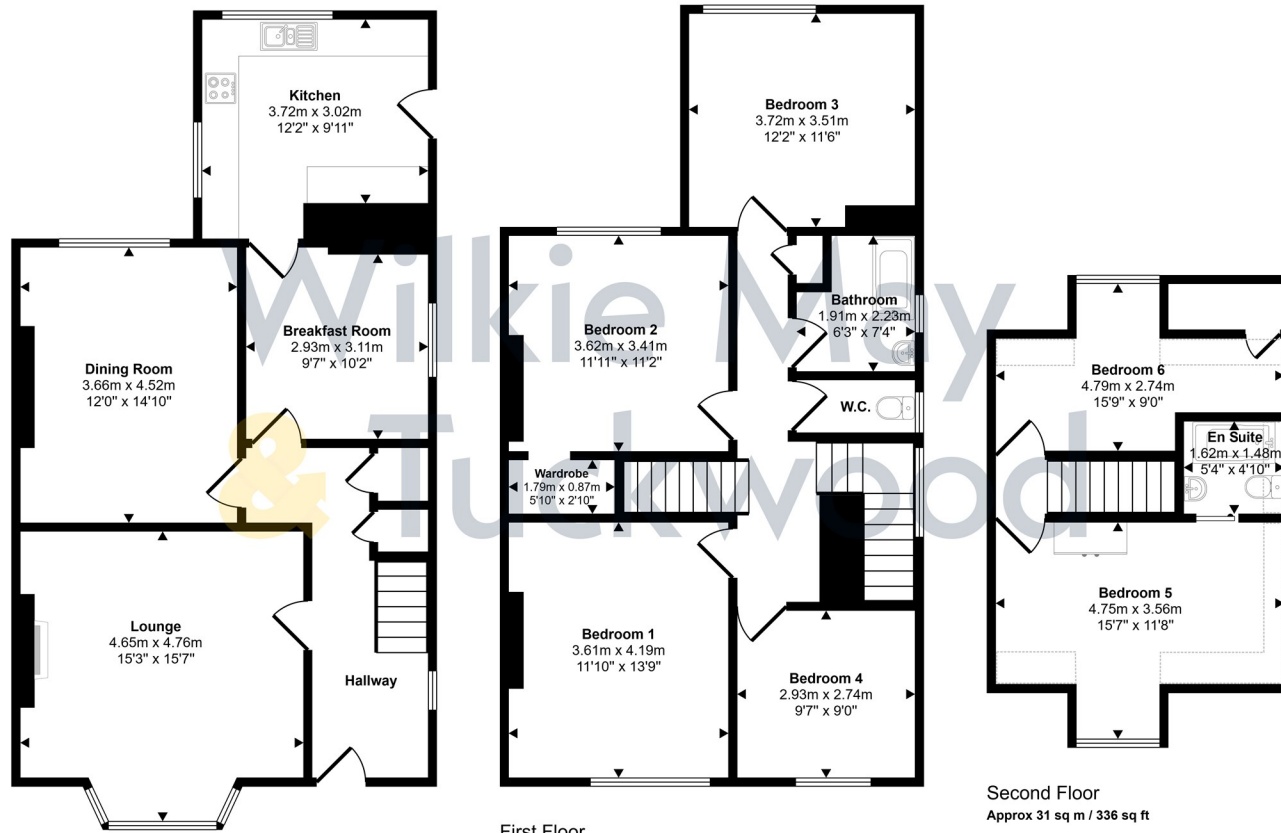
Kitchen
3.72m x 3.02m
12'2" x 9'11"

Dining Room
3.66m x 4.52m
12'0" x 14'10"

Breakfast Room
2.93m x 3.11m
9'7" x 10'2"

Lounge
4.65m x 4.76m
15'3" x 15'7"

Hallway

Bedroom 3
3.72m x 3.51m
12'2" x 11'6"

Bedroom 2
3.62m x 3.41m
11'11" x 11'2"

Bathroom
1.91m x 2.23m
6'3" x 7'4"

W.C.

Wardrobe
1.79m x 0.87m
5'10" x 2'10"

Bedroom 1
3.61m x 4.19m
11'10" x 13'9"

Bedroom 4
2.93m x 2.74m
9'7" x 9'0"

First Floor

Bedroom 6
4.79m x 2.74m
15'9" x 9'0"

En Suite
1.62m x 1.48m
5'4" x 4'10"

Bedroom 5
4.75m x 3.56m
15'7" x 11'8"

Second Floor
Approx 31 sq m / 336 sq ft

Wilkie May & Tuckwood